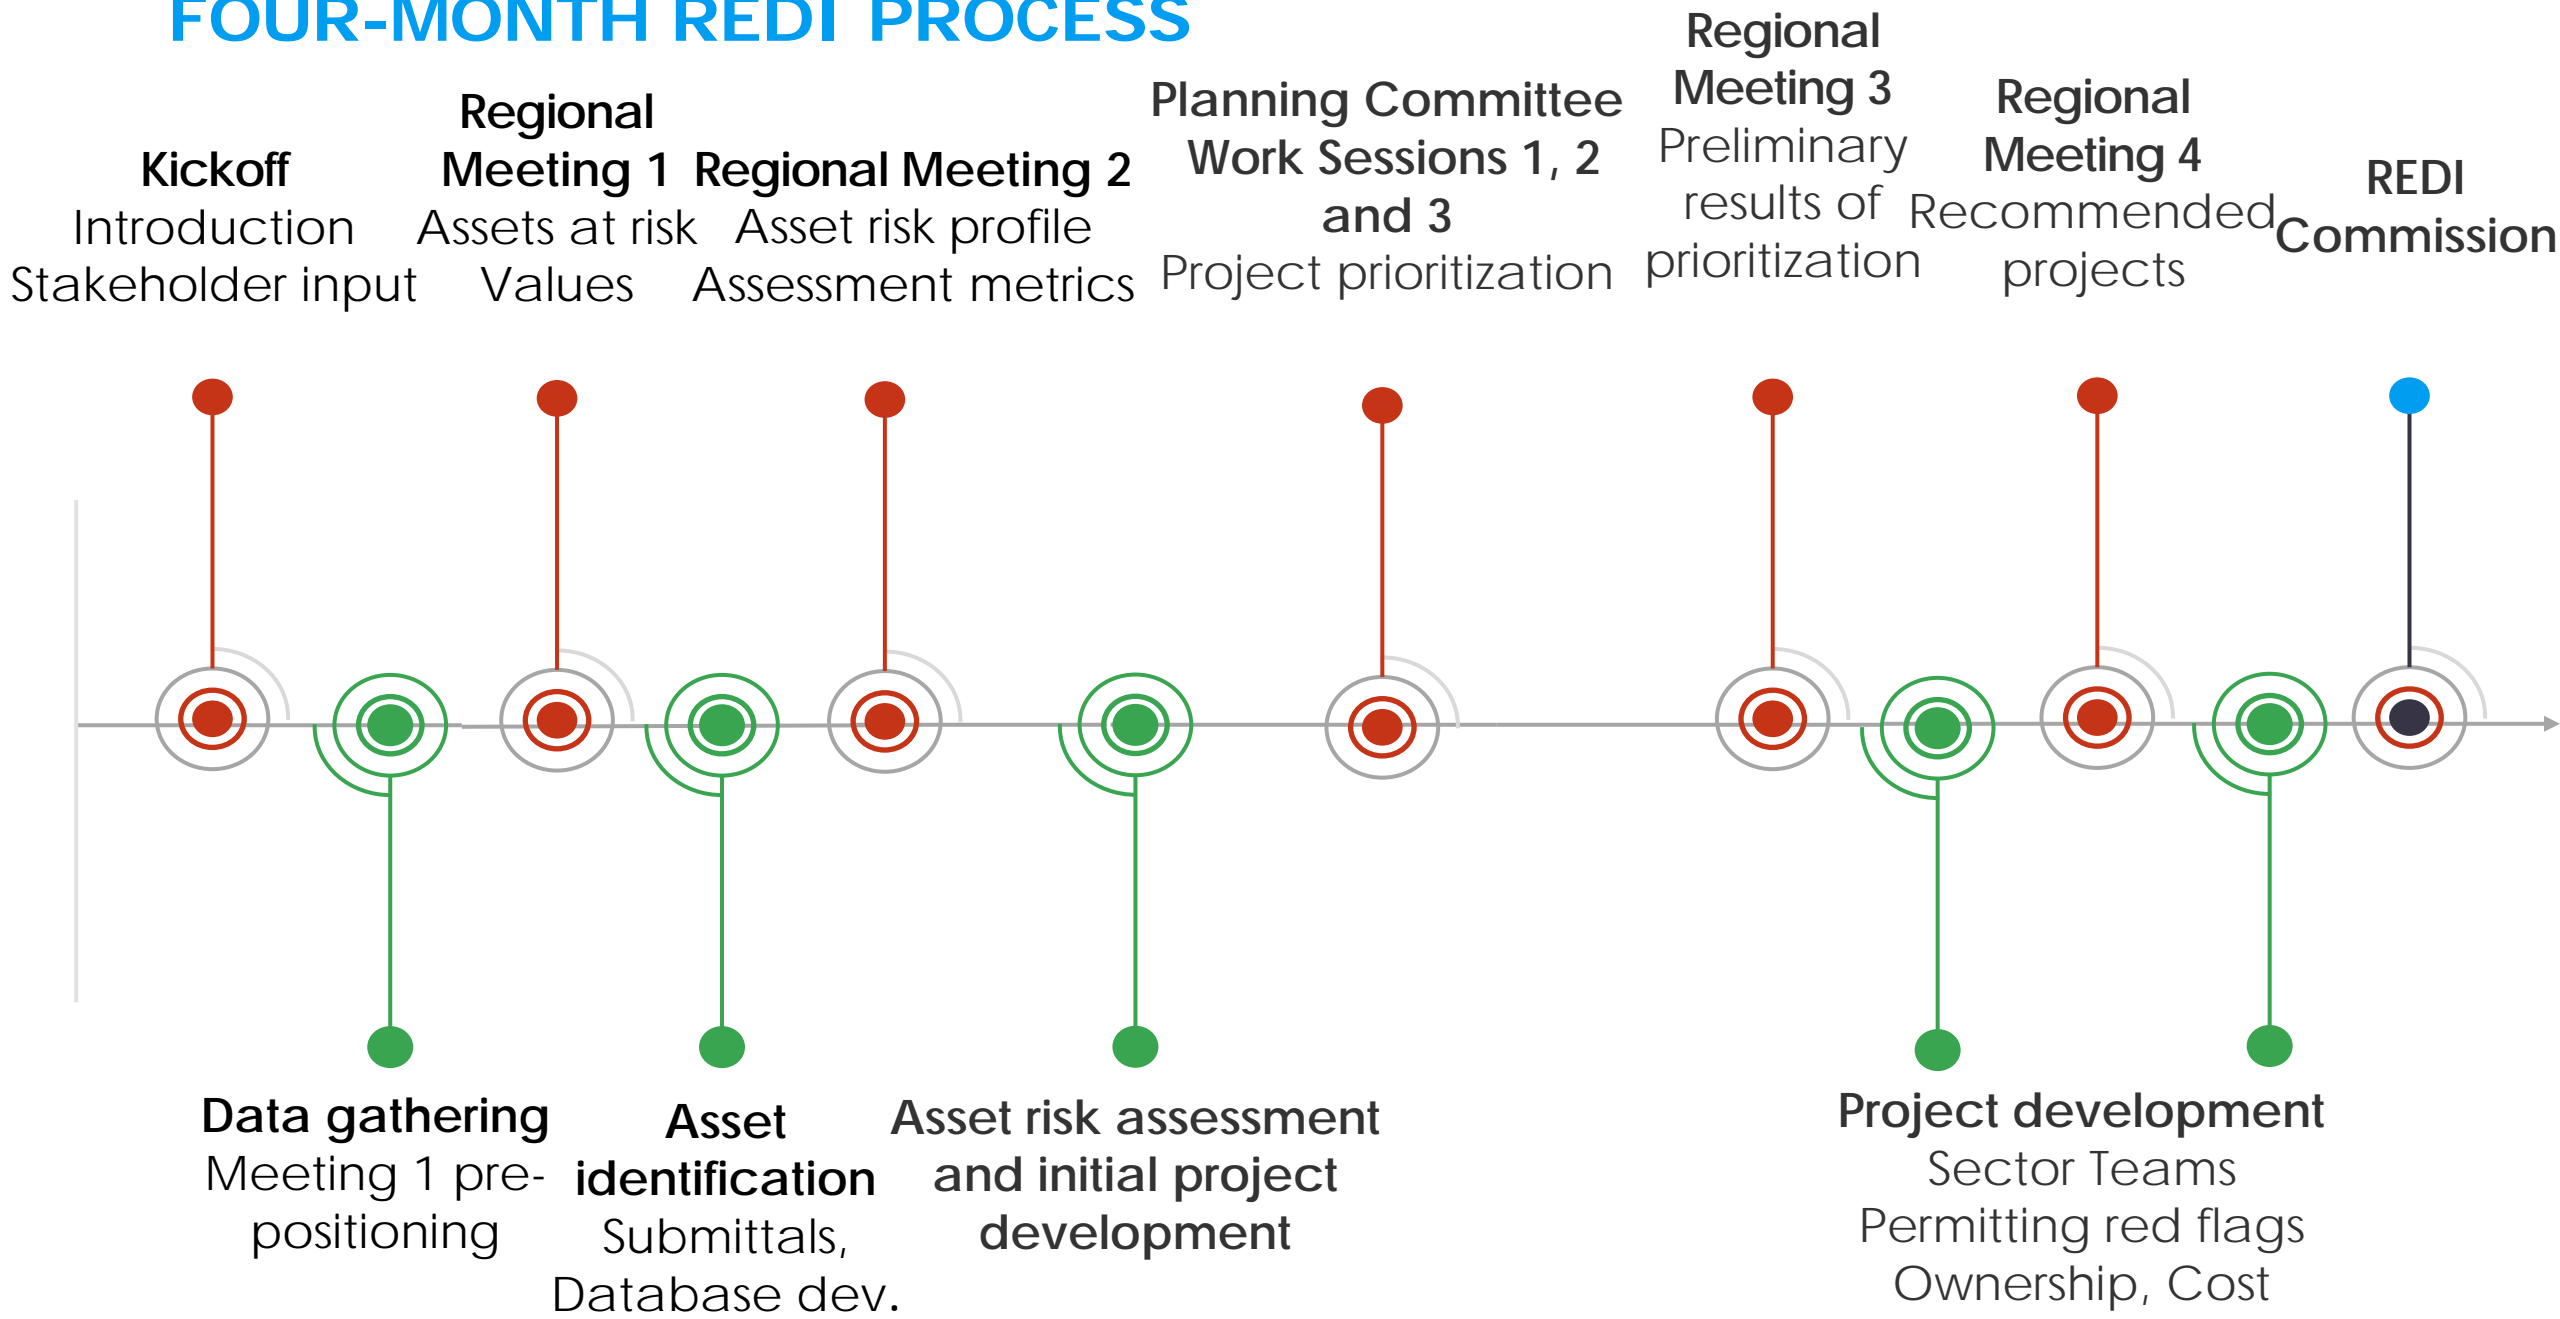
FOUR-MONTH REDI PROCESS

Kickoff
Introduction
Stakeholder input

Regional Meeting 1
Assets at risk
Values

Regional Meeting 2
Asset risk profile
Assessment metrics

Planning Committee Work Sessions 1, 2 and 3
Project prioritization

Regional Meeting 3
Preliminary results of prioritization

Regional Meeting 4
Recommended projects

REDI Commission

Data gathering
Meeting 1 pre-positioning

Asset identification
Submittals, Database dev.

Asset risk assessment and initial project development

Project development
Sector Teams
Permitting red flags
Ownership, Cost